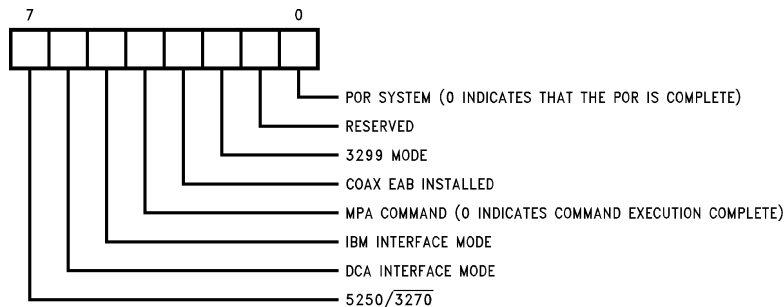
7 0

POR SYSTEM (0 INDICATES THAT THE POR IS COMPLETE)
RESERVED
3299 MODE
COAX EAB INSTALLED
MPA COMMAND (0 INDICATES COMMAND EXECUTION COMPLETE)
IBM INTERFACE MODE
DCA INTERFACE MODE
$5250/\overline{3270}$